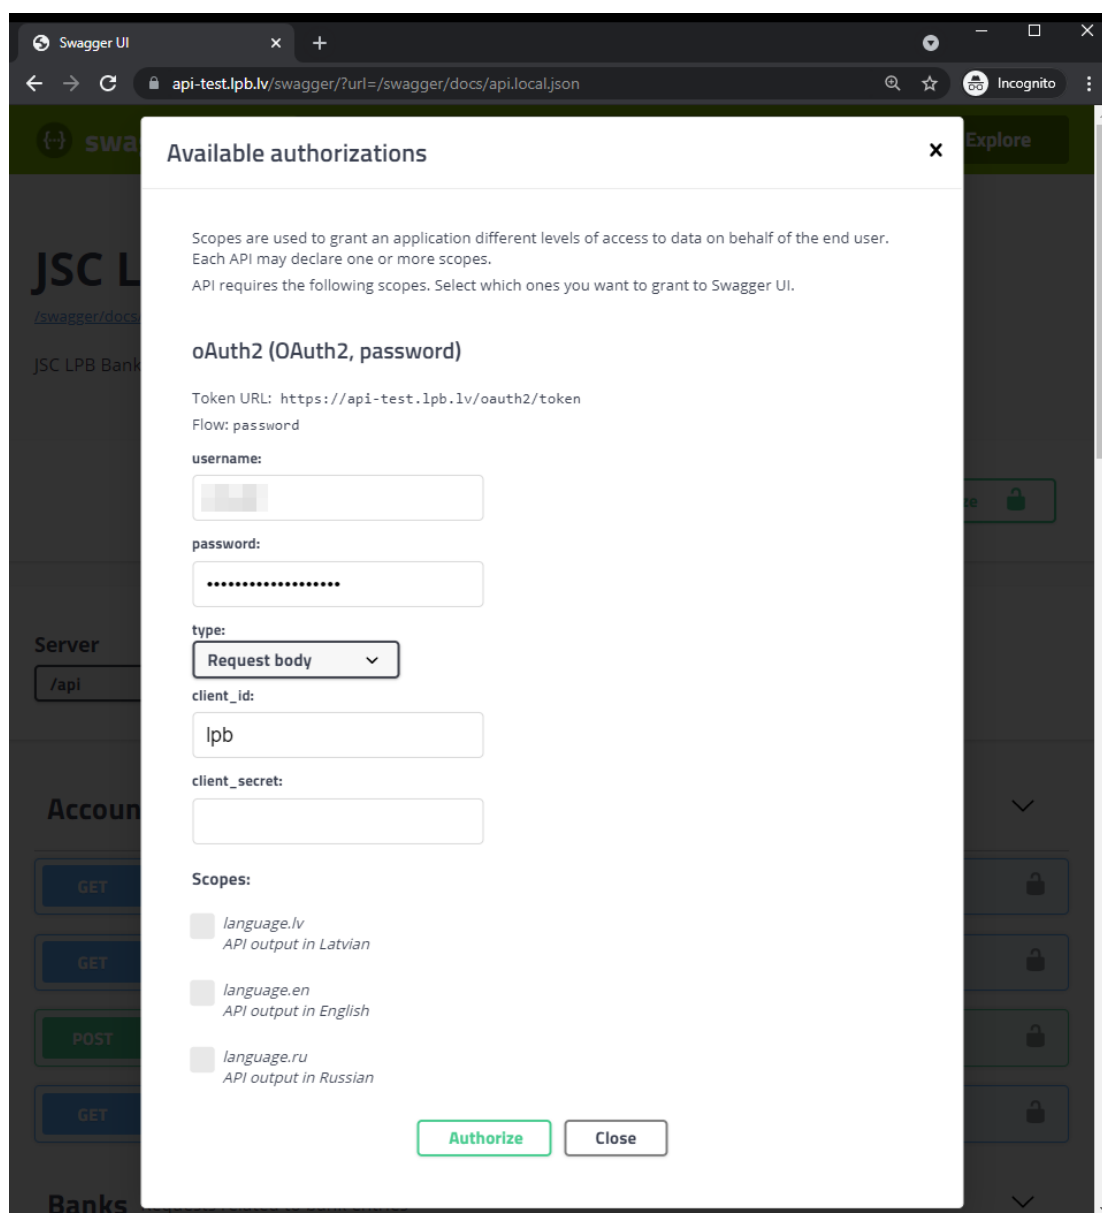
Swagger UI
api-test.lpb.lv/swagger/?url=/swagger/docs/api.local.json
Incognito

swa
Explore
JSC L
/swagger/docs
JSC LPB Bank
Server
/api
Accoun
GET
GET
POST
GET
Banks

Available authorizations

Scopes are used to grant an application different levels of access to data on behalf of the end user. Each API may declare one or more scopes.

API requires the following scopes. Select which ones you want to grant to Swagger UI.

oAuth2 (OAuth2, password)

Token URL: https://api-test.lpb.lv/oauth2/token
Flow: password

username:

password:
••••••••••••••••••••

type:
Request body

client_id:
lpb

client_secret:

Scopes:

language.lv
API output in Latvian

language.en
API output in English

language.ru
API output in Russian

Authorize
Close